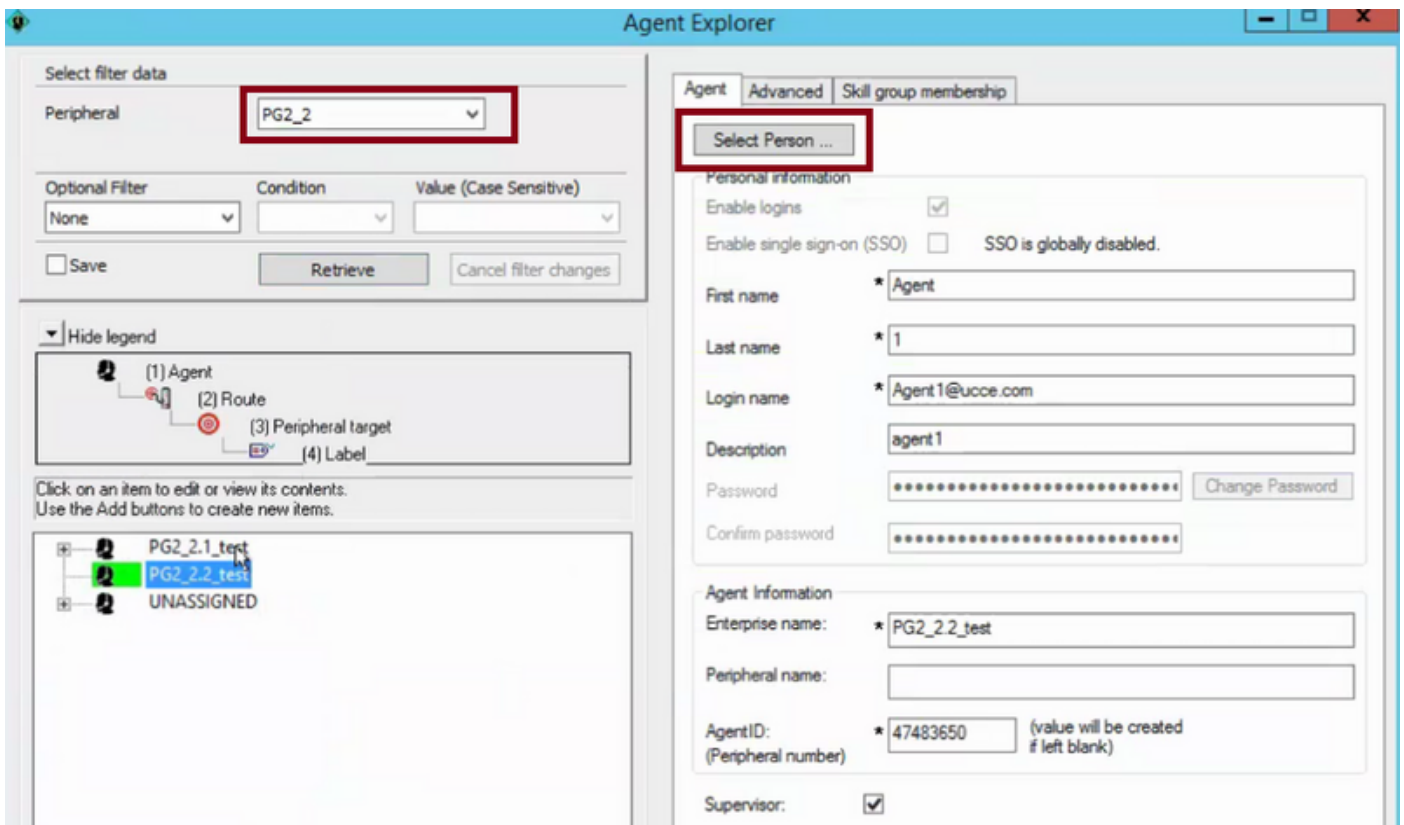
Agent Explorer

Select filter data

Peripheral PG2_2

Optional Filter None
Condition
Value (Case Sensitive)

Save
Retrieve
Cancel filter changes

Hide legend

(1) Agent
(2) Route
(3) Peripheral target
(4) Label

Click on an item to edit or view its contents.
Use the Add buttons to create new items.

PG2_2.1_test
PG2_2.2_test
UNASSIGNED

Agent | Advanced | Skill group membership

Select Person ...

Personal information
Enable logins
Enable single sign-on (SSO) SSO is globally disabled.
First name * Agent
Last name * 1
Login name * Agent1@ucce.com
Description agent1
Password •••••••••••••••••••••••••••• Change Password
Confirm password ••••••••••••••••••••••••••••

Agent Information
Enterprise name: * PG2_2.2_test
Peripheral name:
AgentID: (Peripheral number) * 47483650 (value will be created if left blank)

Supervisor: